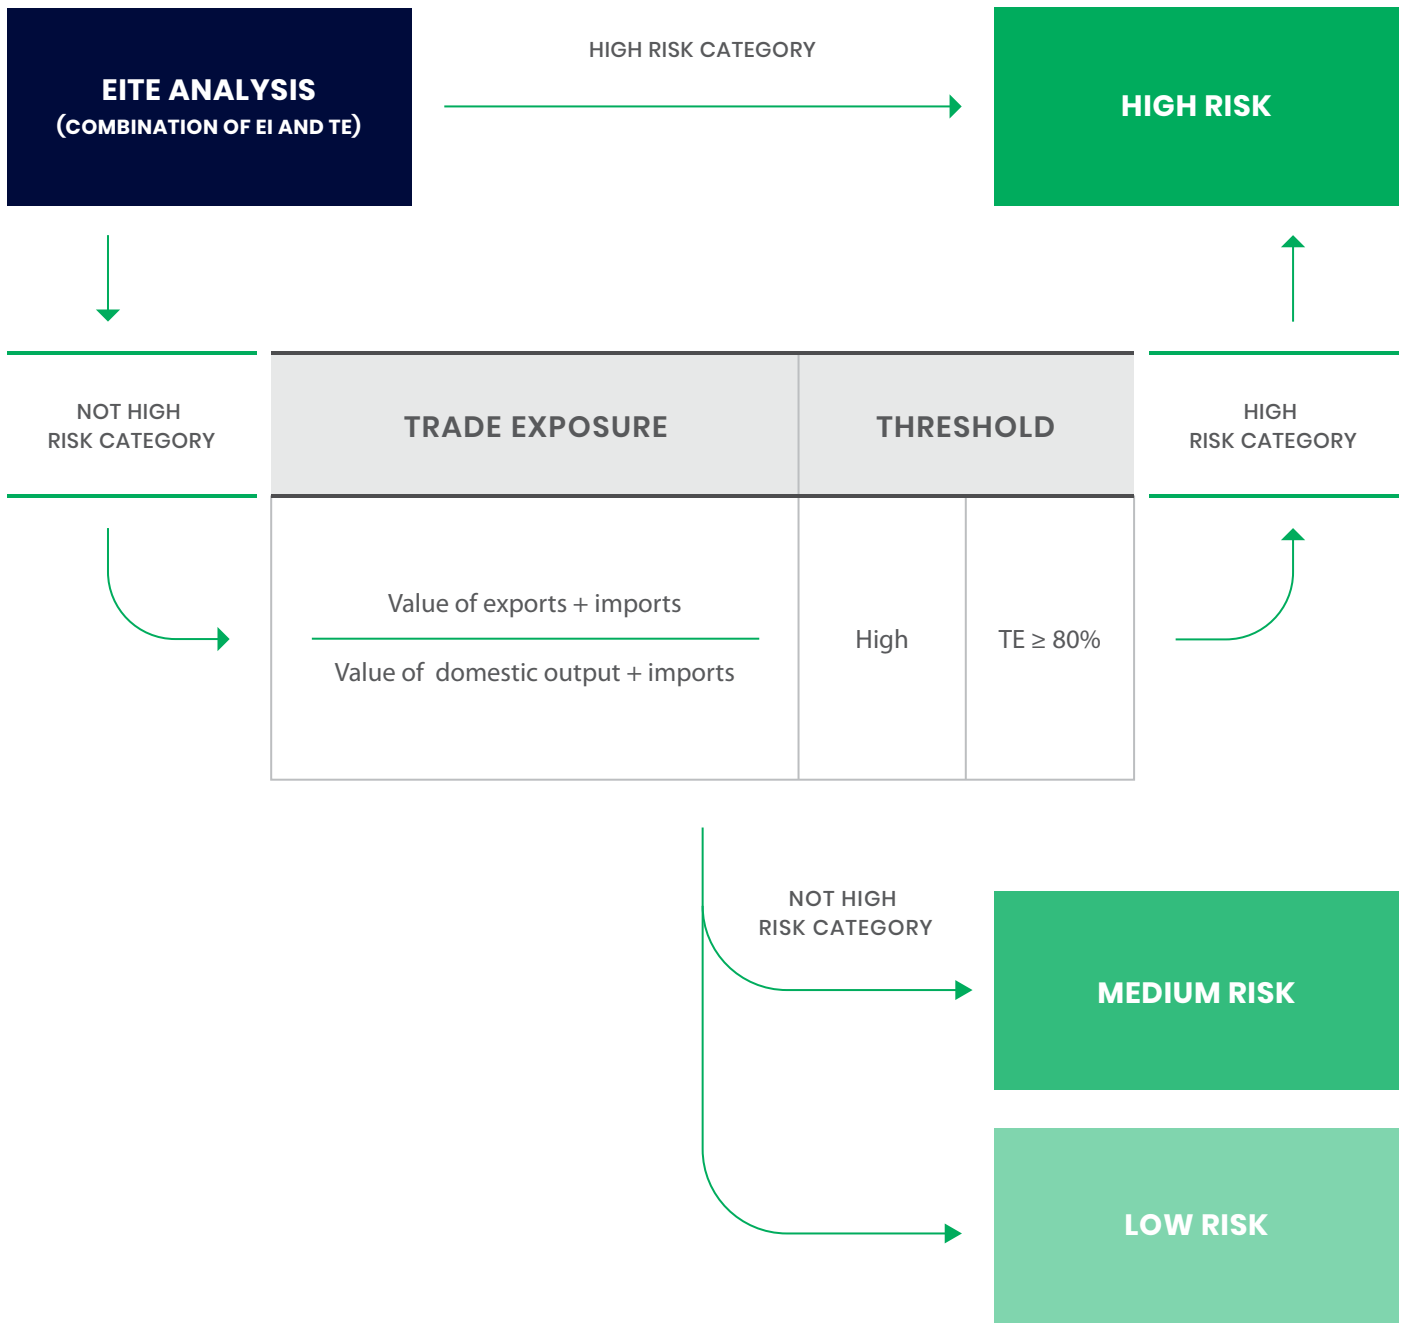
EITE ANALYSIS
(COMBINATION OF EI AND TE)

HIGH RISK CATEGORY

HIGH RISK

NOT HIGH
RISK CATEGORY

| TRADE EXPOSURE | THRESHOLD | |
|---|---|---|
| $\frac{\text{Value of exports + imports}}{\text{Value of domestic output + imports}}$ | High | TE $\geq$ 80% |

HIGH
RISK CATEGORY

NOT HIGH
RISK CATEGORY

MEDIUM RISK

LOW RISK